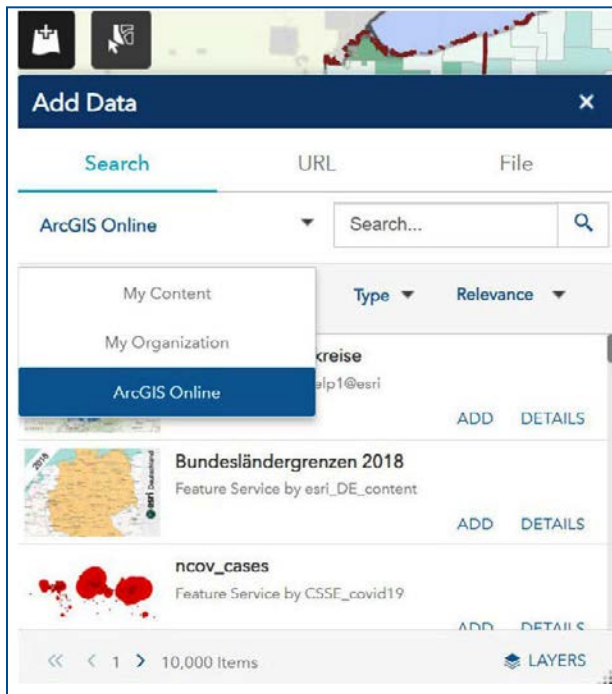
Add Data ×

Search URL File

ArcGIS Online ▾ Search...

My Content
My Organization
ArcGIS Online

Type ▾ Relevance ▾

kreise
elp1@esri
ADD DETAILS

Bundesländergrenzen 2018
Feature Service by esri_DE_content
ADD DETAILS

ncov_cases
Feature Service by CSSE_covid19
ADD DETAILS

« ‹ 1 › 10,000 Items LAYERS